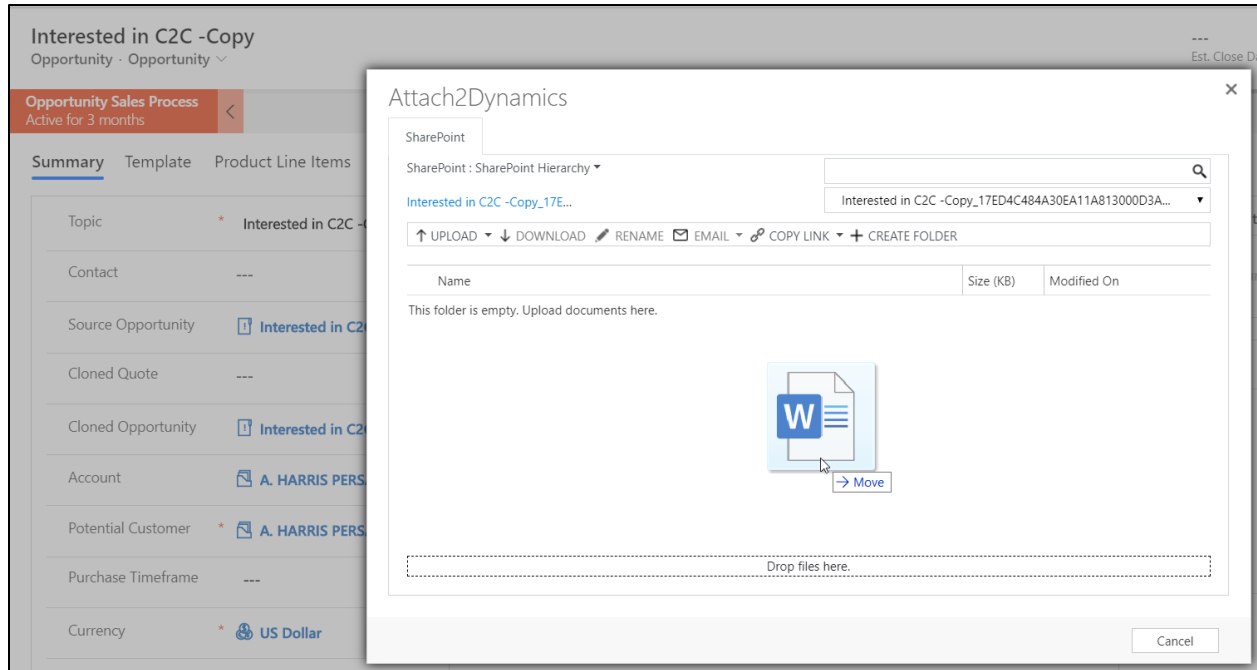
Interested in C2C -Copy
Opportunity · Opportunity

---
Est. Close D

Opportunity Sales Process
Active for 3 months

Summary Template Product Line Items

Topic * Interested in C2C -

Contact ---

Source Opportunity Interested in C2

Cloned Quote ---

Cloned Opportunity Interested in C2

Account A. HARRIS PERS

Potential Customer * A. HARRIS PERS

Purchase Timeframe ---

Currency * US Dollar

Attach2Dynamics

SharePoint

SharePoint : SharePoint Hierarchy

Interested in C2C -Copy_17E...

Interested in C2C -Copy_17ED4C484A30EA11A813000D3A...

UPLOAD DOWNLOAD RENAME EMAIL COPY LINK CREATE FOLDER

| Name | Size (KB) | Modified On |
|---|---|---|

This folder is empty. Upload documents here.

W

→ Move

Drop files here.

Cancel